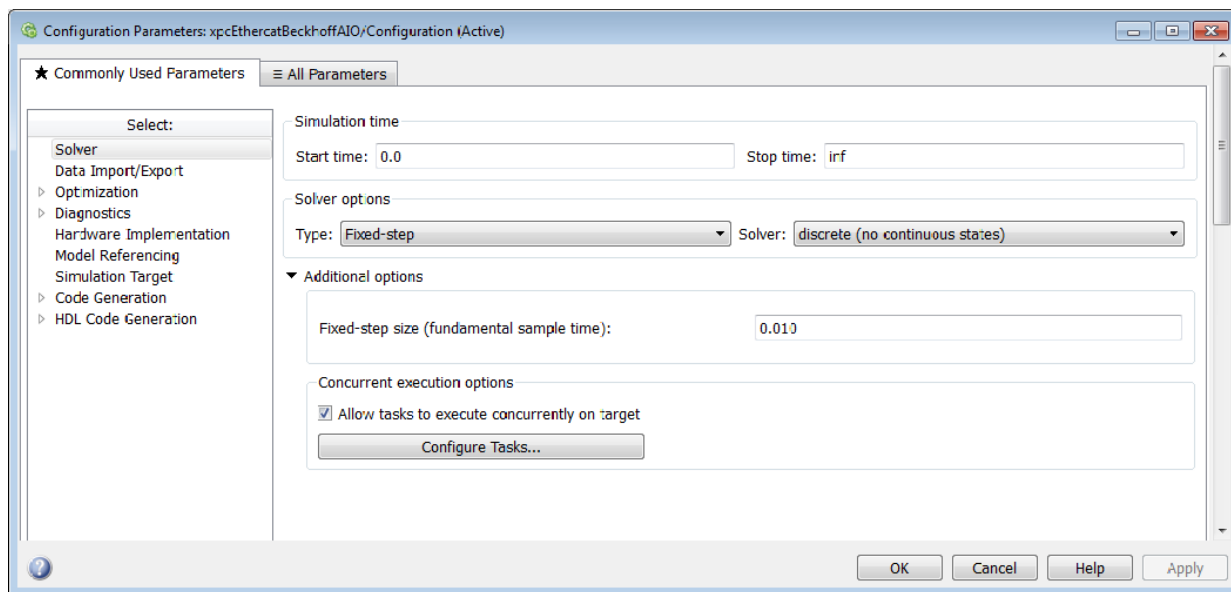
Configuration Parameters: xpcEthercatBeckhoffAIO/Configuration (Active)

★ Commonly Used Parameters
≡ All Parameters

Select:
Solver
Data Import/Export
Optimization
Diagnostics
Hardware Implementation
Model Referencing
Simulation Target
Code Generation
HDL Code Generation

Simulation time
Start time: 0.0
Stop time: inf

Solver options
Type: Fixed-step
Solver: discrete (no continuous states)

Additional options
Fixed-step size (fundamental sample time): 0.010

Concurrent execution options
Allow tasks to execute concurrently on target
Configure Tasks...

OK
Cancel
Help
Apply